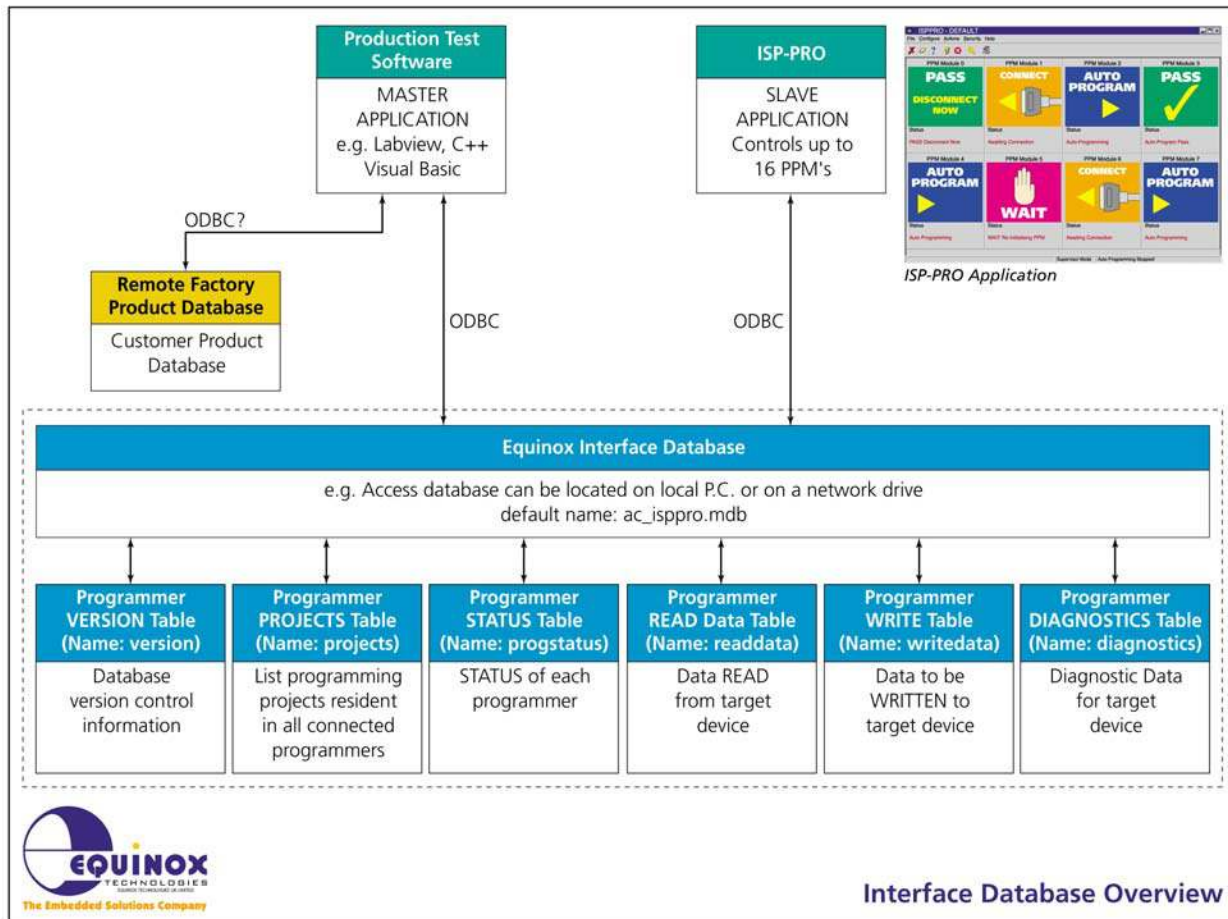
Production Test Software

MASTER APPLICATION
e.g. Labview, C++
Visual Basic

ISP-PRO

SLAVE APPLICATION
Controls up to 16 PPM's

ISPPRO - DEFAULT
File Configure Actions Security Help

PPM Module 0
PASS
DISCONNECT NOW
Status
PASS Disconnect Now

PPM Module 1
CONNECT
Status
Awaiting Connection

PPM Module 2
AUTO PROGRAM
Status
Auto Programming

PPM Module 3
PASS
Status
Auto Program Pass

PPM Module 4
AUTO PROGRAM
Status
Auto Programming

PPM Module 5
WAIT
Status
WAIT No Initialising PPM

PPM Module 6
CONNECT
Status
Awaiting Connection

PPM Module 7
AUTO PROGRAM
Status
Auto Programming

Supervisor Mode Auto Programming Stopped

ISP-PRO Application

ODBC?

Remote Factory Product Database

Customer Product Database

ODBC

ODBC

Equinox Interface Database

e.g. Access database can be located on local P.C. or on a network drive
default name: ac_isppro.mdb

Programmer VERSION Table (Name: version)

Database version control information

Programmer PROJECTS Table (Name: projects)

List programming projects resident in all connected programmers

Programmer STATUS Table (Name: progstatus)

STATUS of each programmer

Programmer READ Data Table (Name: readdata)

Data READ from target device

Programmer WRITE Table (Name: writedata)

Data to be WRITTEN to target device

Programmer DIAGNOSTICS Table (Name: diagnostics)

Diagnostic Data for target device

EQUINOX TECHNOLOGIES
EQUINOX TECHNOLOGIES UK LIMITED
The Embedded Solutions Company

Interface Database Overview